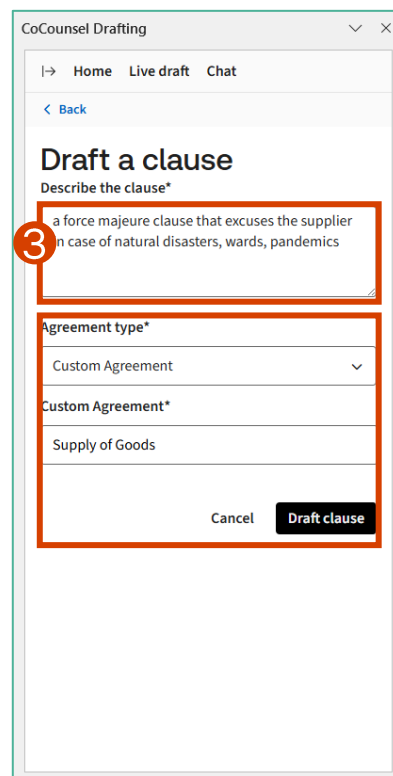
CoCounsel Drafting

Home Live draft Chat

< Back

Draft a clause

Describe the clause*

a force majeure clause that excuses the supplier in case of natural disasters, wards, pandemics

3

Agreement type*

Custom Agreement

Custom Agreement*

Supply of Goods

Cancel

Draft clause